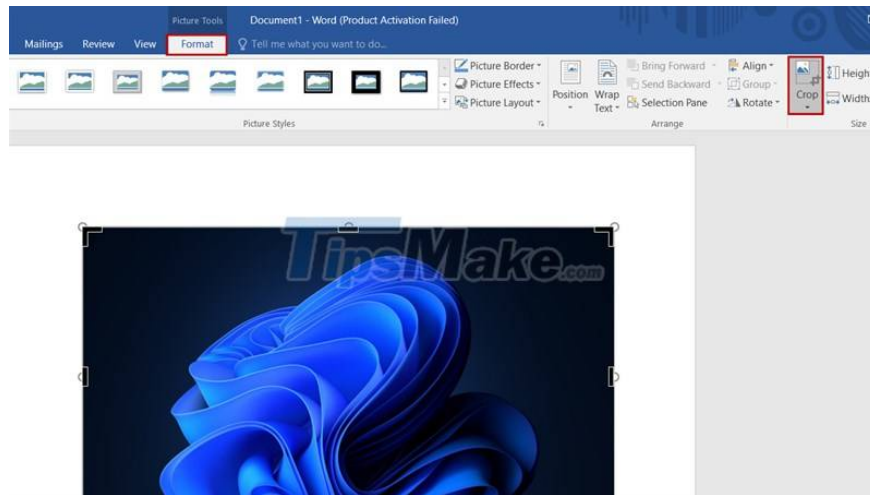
Picture Tools Document1 - Word (Product Activation Failed)

Mailings Review View Format Tell me what you want to do...

Picture Border
Picture Effects
Picture Layout

Picture Styles

Position Wrap Text

Bring Forward
Send Backward
Selection Pane

Align
Group
Rotate

Arrange

Crop

Heigh
Width

Size

TipsMake.com